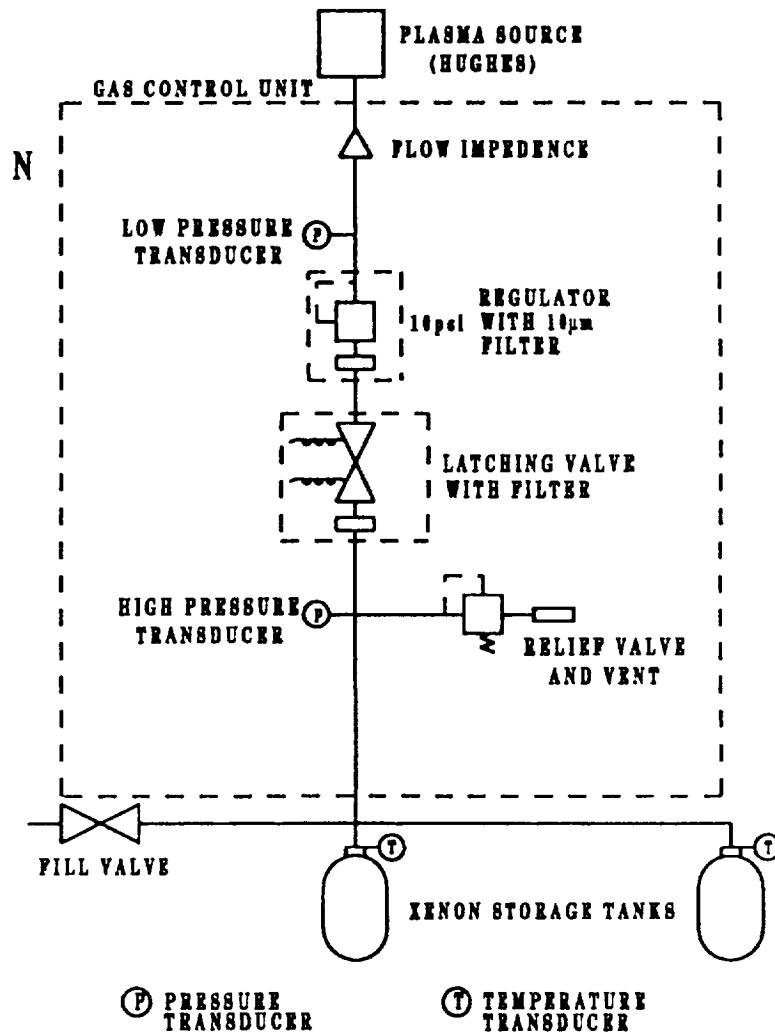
PLASMA SOURCE (HUGHES)

GAS CONTROL UNIT

N

FLOW IMPEDENCE

LOW PRESSURE TRANSDUCER

P

REGULATOR WITH 10μm FILTER

10psi

LATCHING VALVE WITH FILTER

HIGH PRESSURE TRANSDUCER

P

RELIEF VALVE AND VENT

FILL VALVE

T

T

XENON STORAGE TANKS

P PRESSURE TRANSDUCER

T TEMPERATURE TRANSDUCER